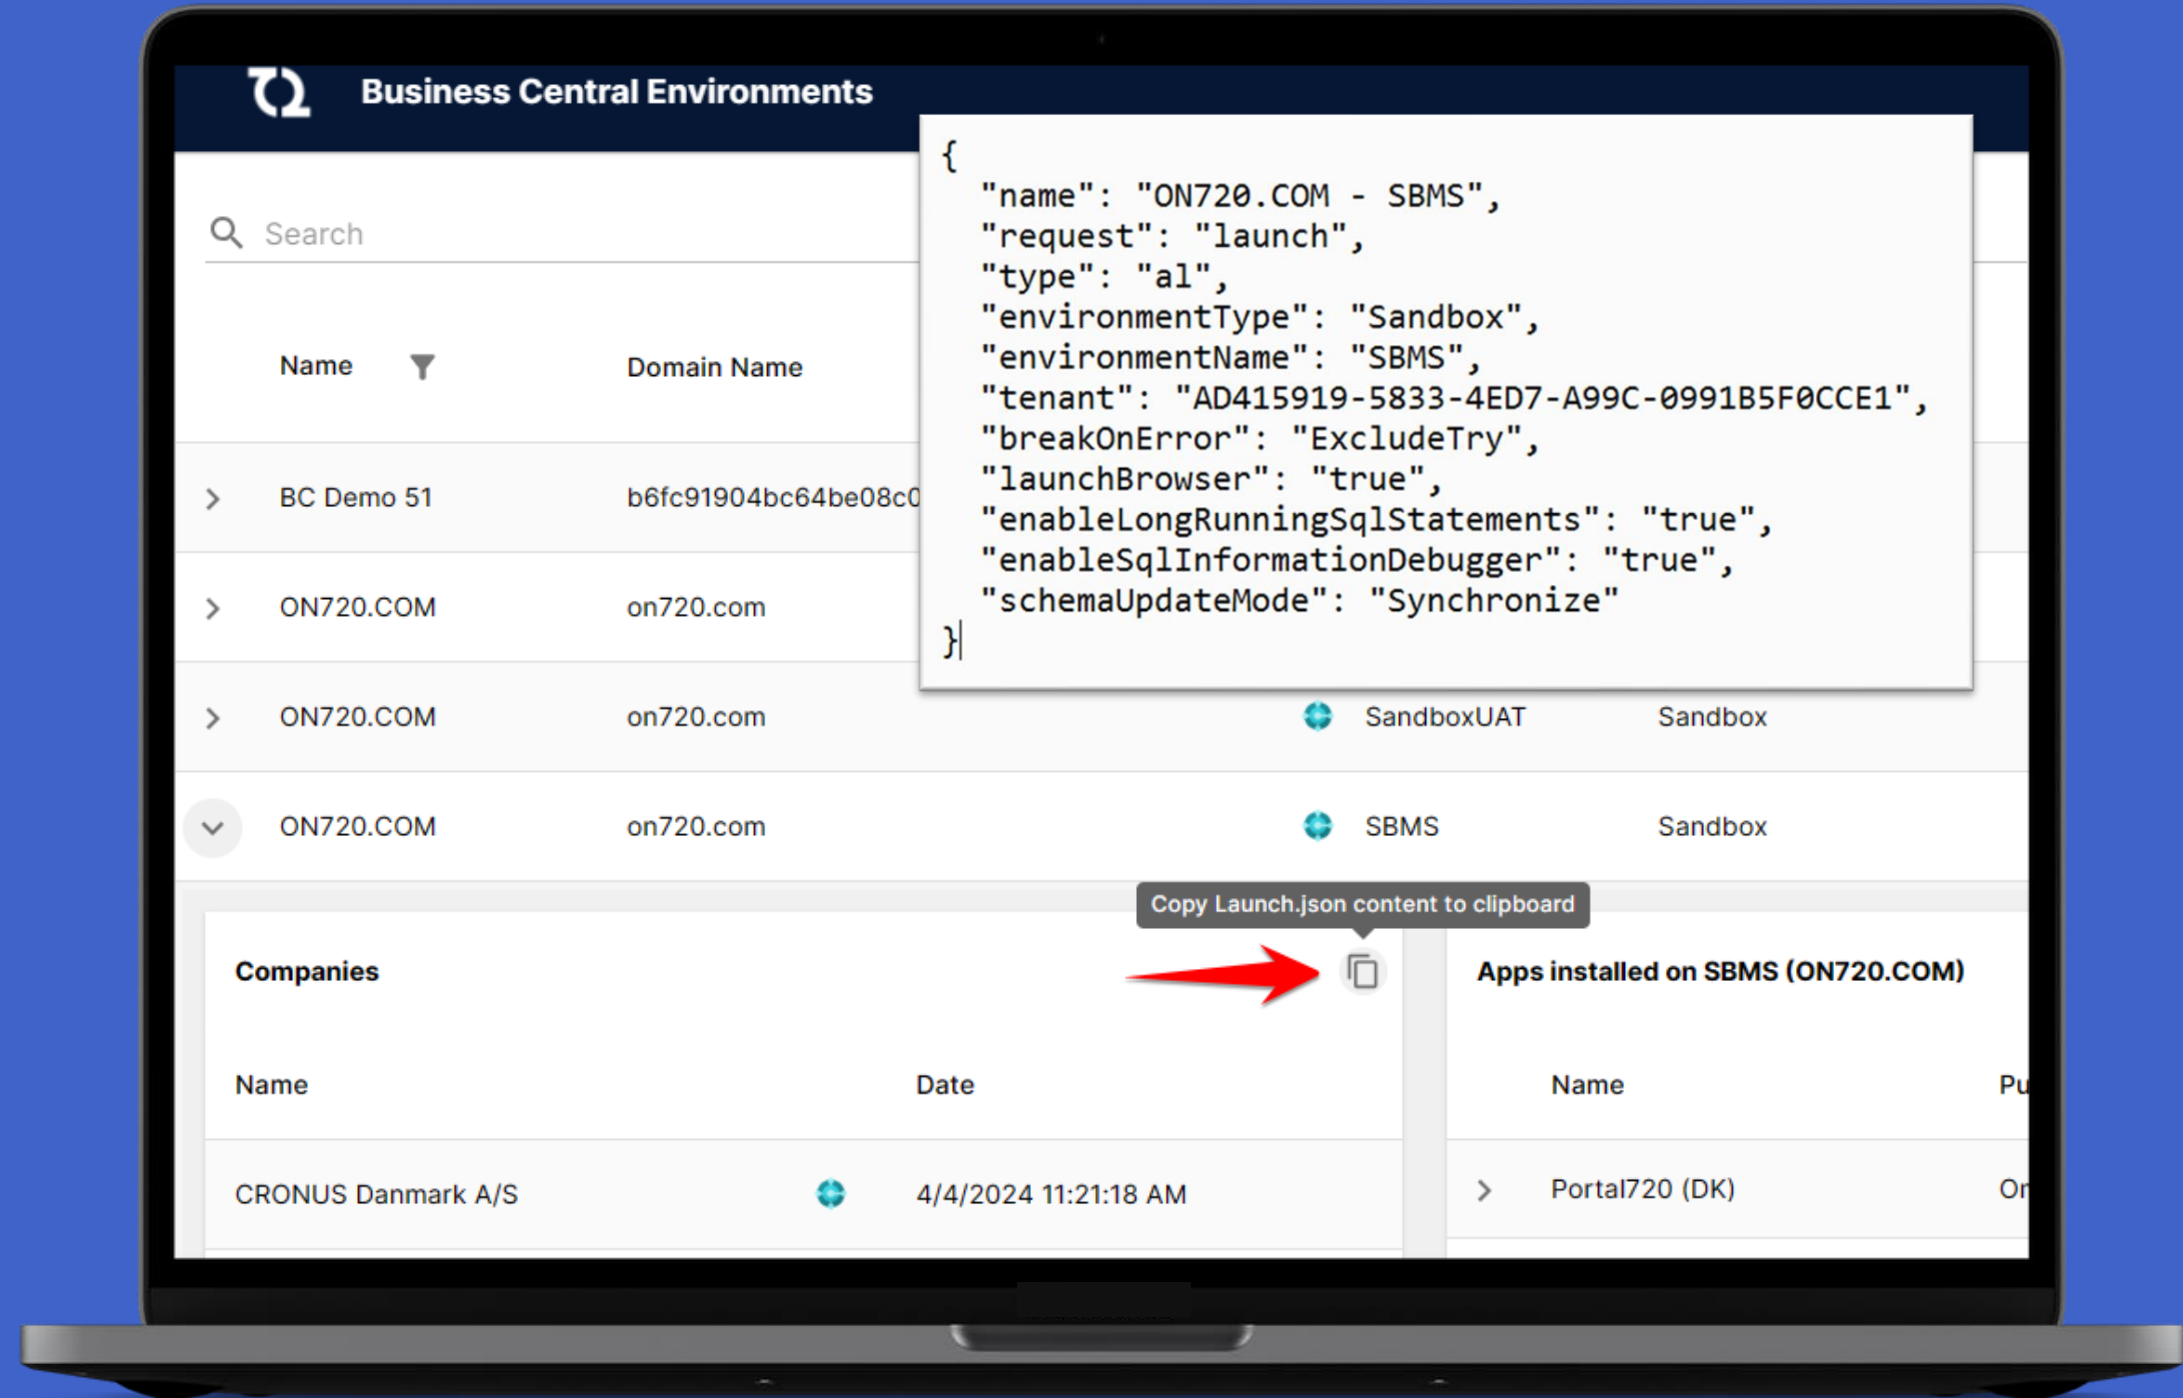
Business Central Environments

Search

Name
Domain Name

BC Demo 51 b6fc91904bc64be08c0

ON720.COM on720.com

ON720.COM on720.com SandboxUAT Sandbox

ON720.COM on720.com SBMS Sandbox

{
"name": "ON720.COM - SBMS",
"request": "launch",
"type": "al",
"environmentType": "Sandbox",
"environmentName": "SBMS",
"tenant": "AD415919-5833-4ED7-A99C-0991B5F0CCE1",
"breakOnError": "ExcludeTry",
"launchBrowser": "true",
"enableLongRunningSqlStatements": "true",
"enableSqlInformationDebugger": "true",
"schemaUpdateMode": "Synchronize"
}

Copy Launch.json content to clipboard

Companies

| Name | Date |
|---|---|
| CRONUS Danmark A/S | 4/4/2024 11:21:18 AM |

Apps installed on SBMS (ON720.COM)

| Name | Pu |
|---|---|
| Portal720 (DK) | On |